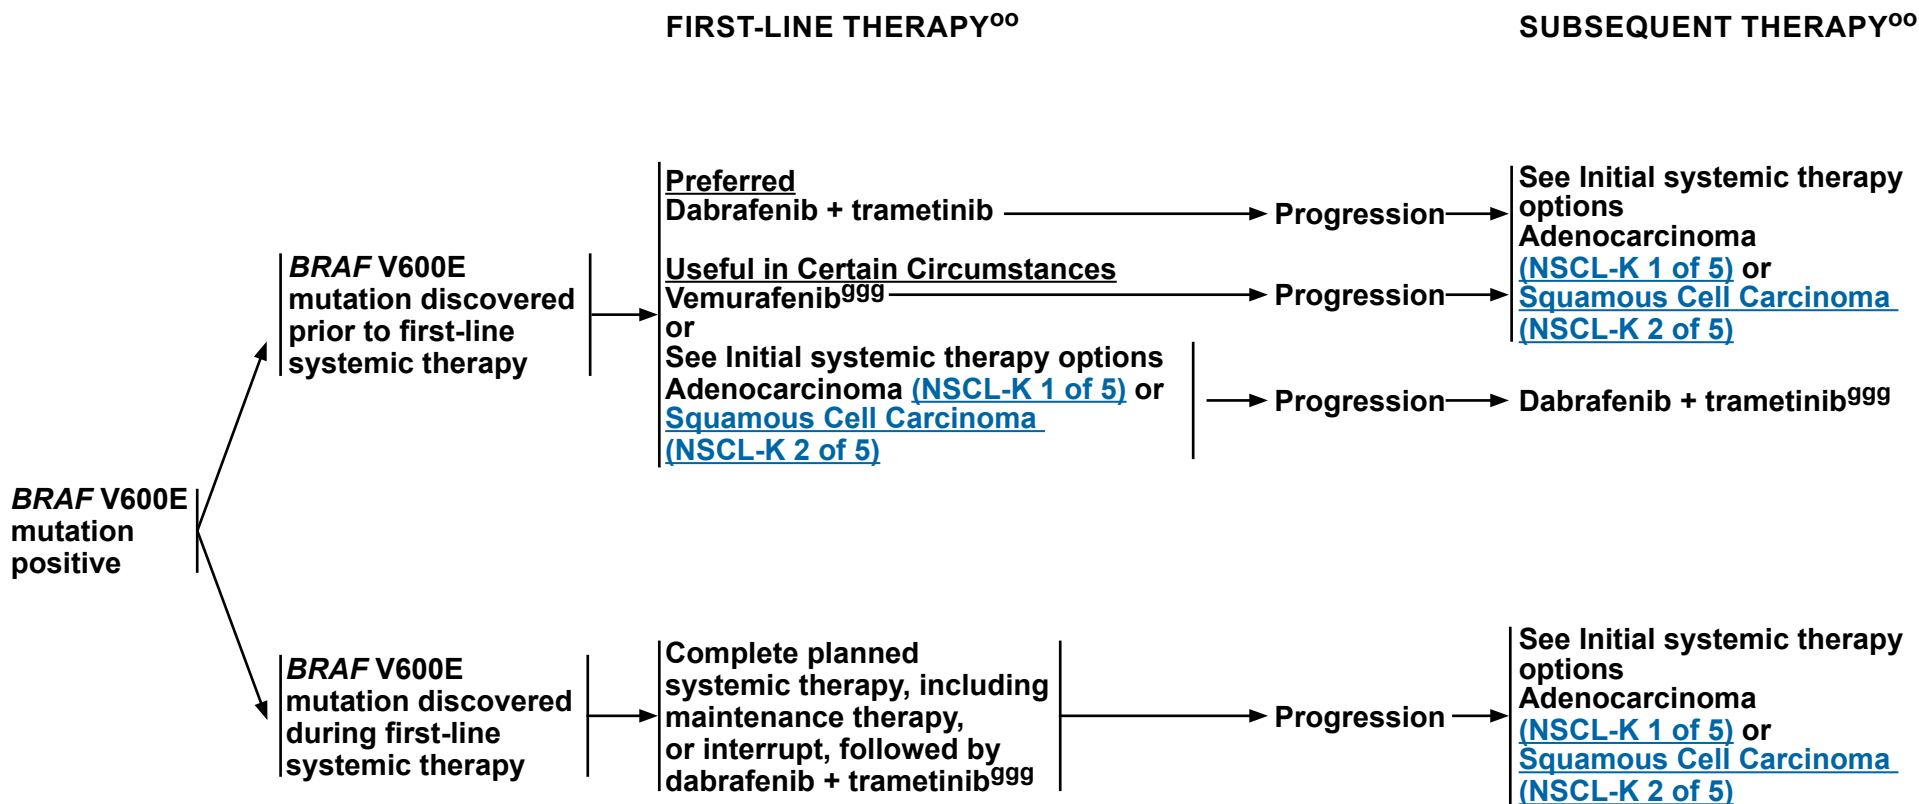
FIRST-LINE THERAPY$^{oo}$

SUBSEQUENT THERAPY$^{oo}$

BRAF V600E mutation positive

BRAF V600E mutation discovered prior to first-line systemic therapy

Preferred
Dabrafenib + trametinib

Progression

See Initial systemic therapy options
Adenocarcinoma (NSCL-K 1 of 5) or Squamous Cell Carcinoma (NSCL-K 2 of 5)

Useful in Certain Circumstances
Vemurafenib$^{ggg}$

Progression

or
See Initial systemic therapy options
Adenocarcinoma (NSCL-K 1 of 5) or Squamous Cell Carcinoma (NSCL-K 2 of 5)

Progression

Dabrafenib + trametinib$^{ggg}$

BRAF V600E mutation discovered during first-line systemic therapy

Complete planned systemic therapy, including maintenance therapy, or interrupt, followed by dabrafenib + trametinib$^{ggg}$

Progression

See Initial systemic therapy options
Adenocarcinoma (NSCL-K 1 of 5) or Squamous Cell Carcinoma (NSCL-K 2 of 5)